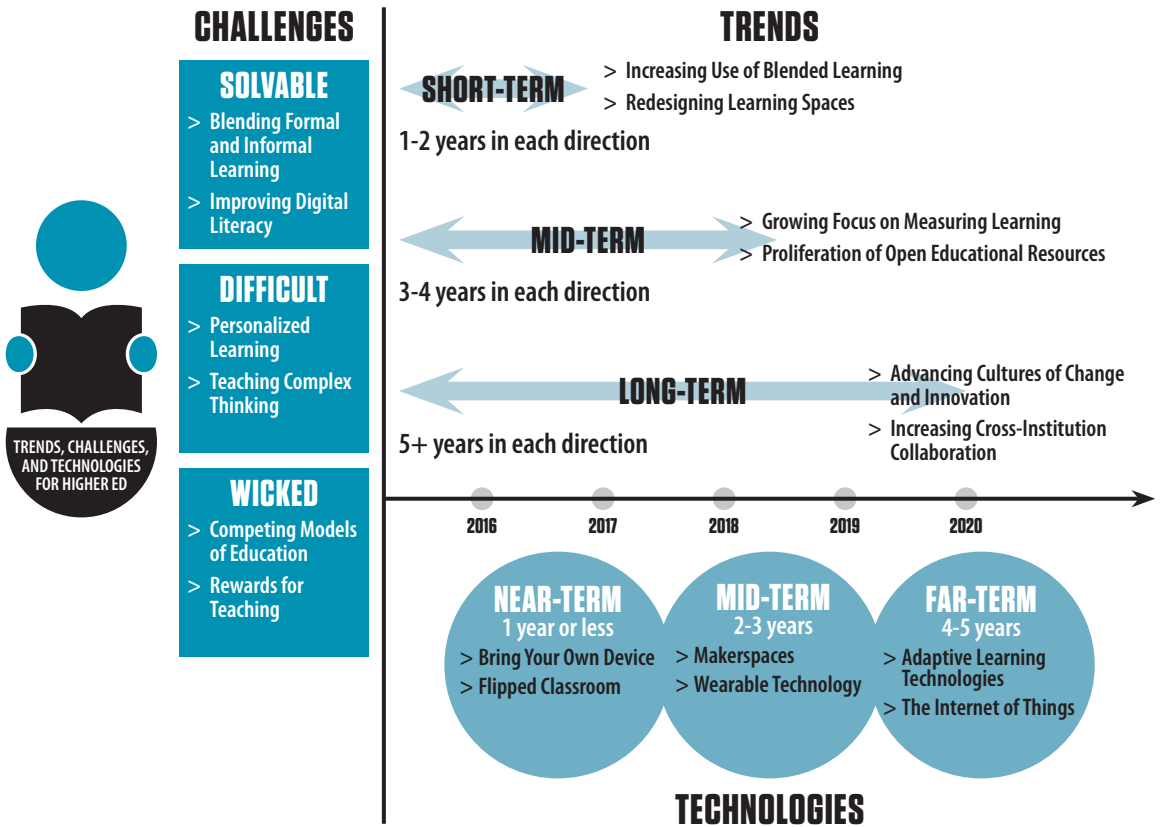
TRENDS, CHALLENGES, AND TECHNOLOGIES FOR HIGHER ED

CHALLENGES

SOLVABLE
> Blending Formal and Informal Learning
> Improving Digital Literacy

DIFFICULT
> Personalized Learning
> Teaching Complex Thinking

WICKED
> Competing Models of Education
> Rewards for Teaching

TRENDS

SHORT-TERM
> Increasing Use of Blended Learning
> Redesigning Learning Spaces
1-2 years in each direction

MID-TERM
> Growing Focus on Measuring Learning
> Proliferation of Open Educational Resources
3-4 years in each direction

LONG-TERM
> Advancing Cultures of Change and Innovation
> Increasing Cross-Institution Collaboration
5+ years in each direction

2016 2017 2018 2019 2020

NEAR-TERM
1 year or less
> Bring Your Own Device
> Flipped Classroom

MID-TERM
2-3 years
> Makerspaces
> Wearable Technology

FAR-TERM
4-5 years
> Adaptive Learning Technologies
> The Internet of Things

TECHNOLOGIES